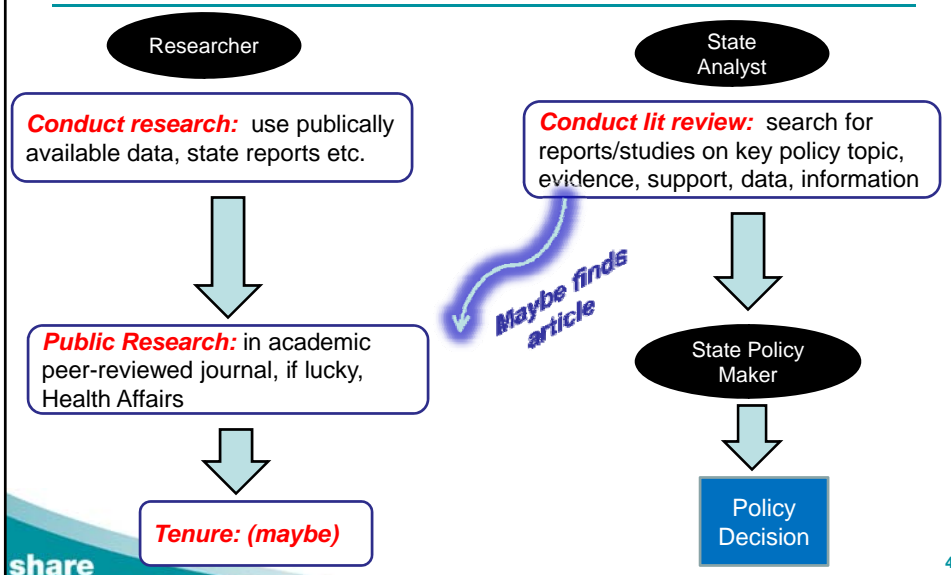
Researcher

State Analyst

Conduct research: use publically available data, state reports etc.

Conduct lit review: search for reports/studies on key policy topic, evidence, support, data, information

Maybe finds article

Public Research: in academic peer-reviewed journal, if lucky, Health Affairs

State Policy Maker

Tenure: (maybe)

Policy Decision

share

4